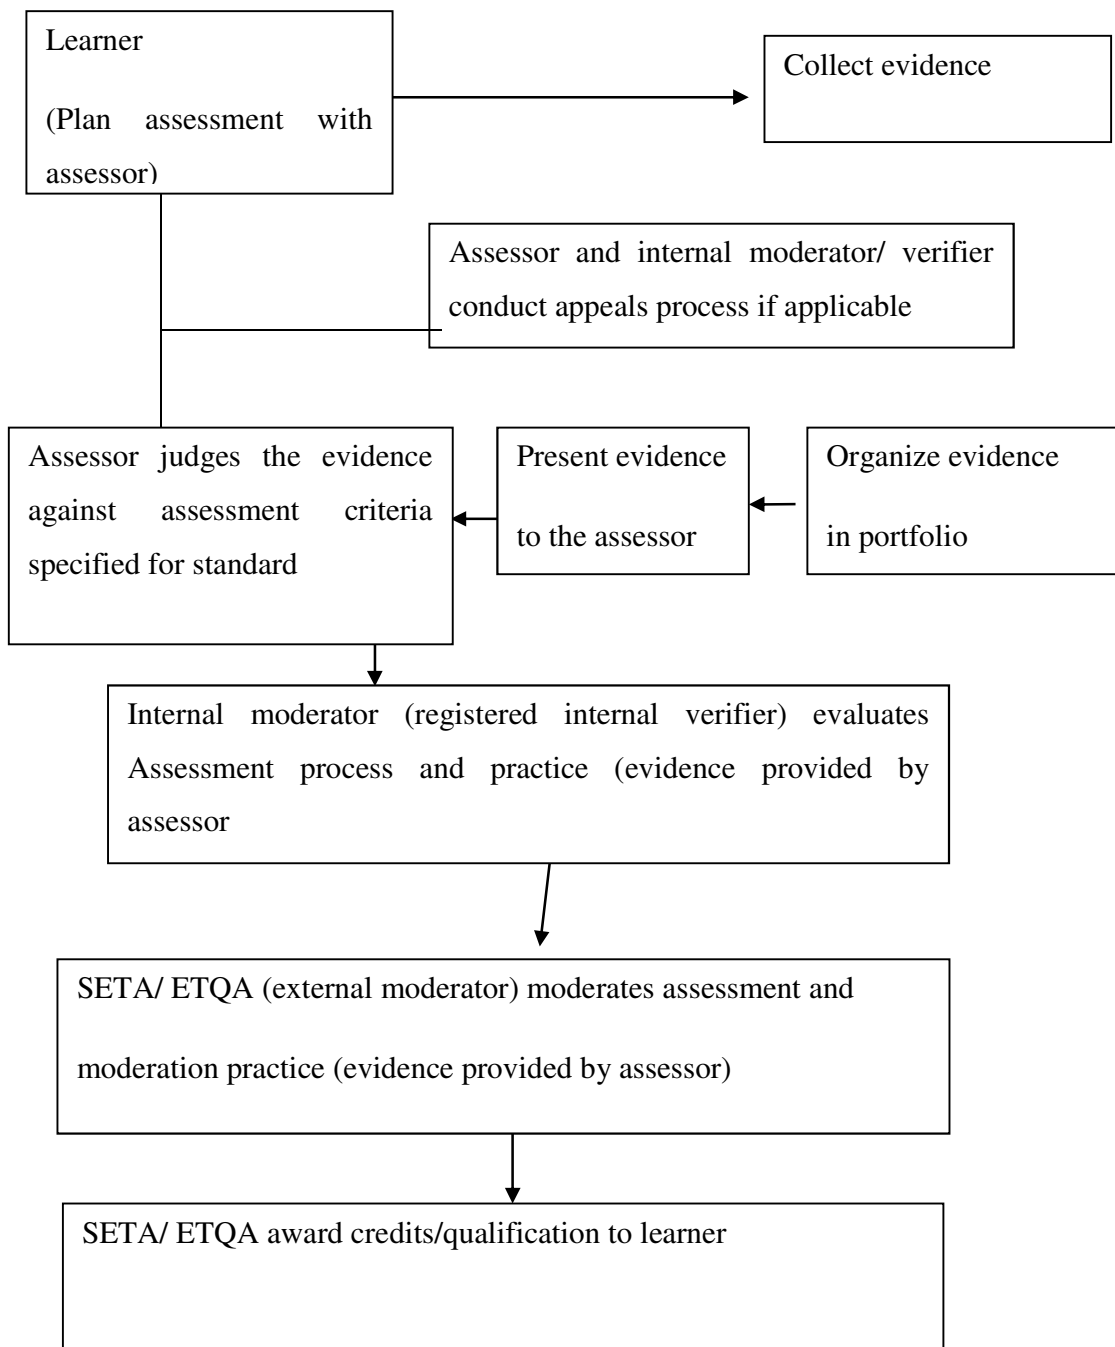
Learner

(Plan assessment with assessor)

Collect evidence

Assessor and internal moderator/ verifier conduct appeals process if applicable

Assessor judges the evidence against assessment criteria specified for standard

Present evidence to the assessor

Organize evidence in portfolio

Internal moderator (registered internal verifier) evaluates Assessment process and practice (evidence provided by assessor

SETA/ ETQA (external moderator) moderates assessment and moderation practice (evidence provided by assessor)

SETA/ ETQA award credits/qualification to learner